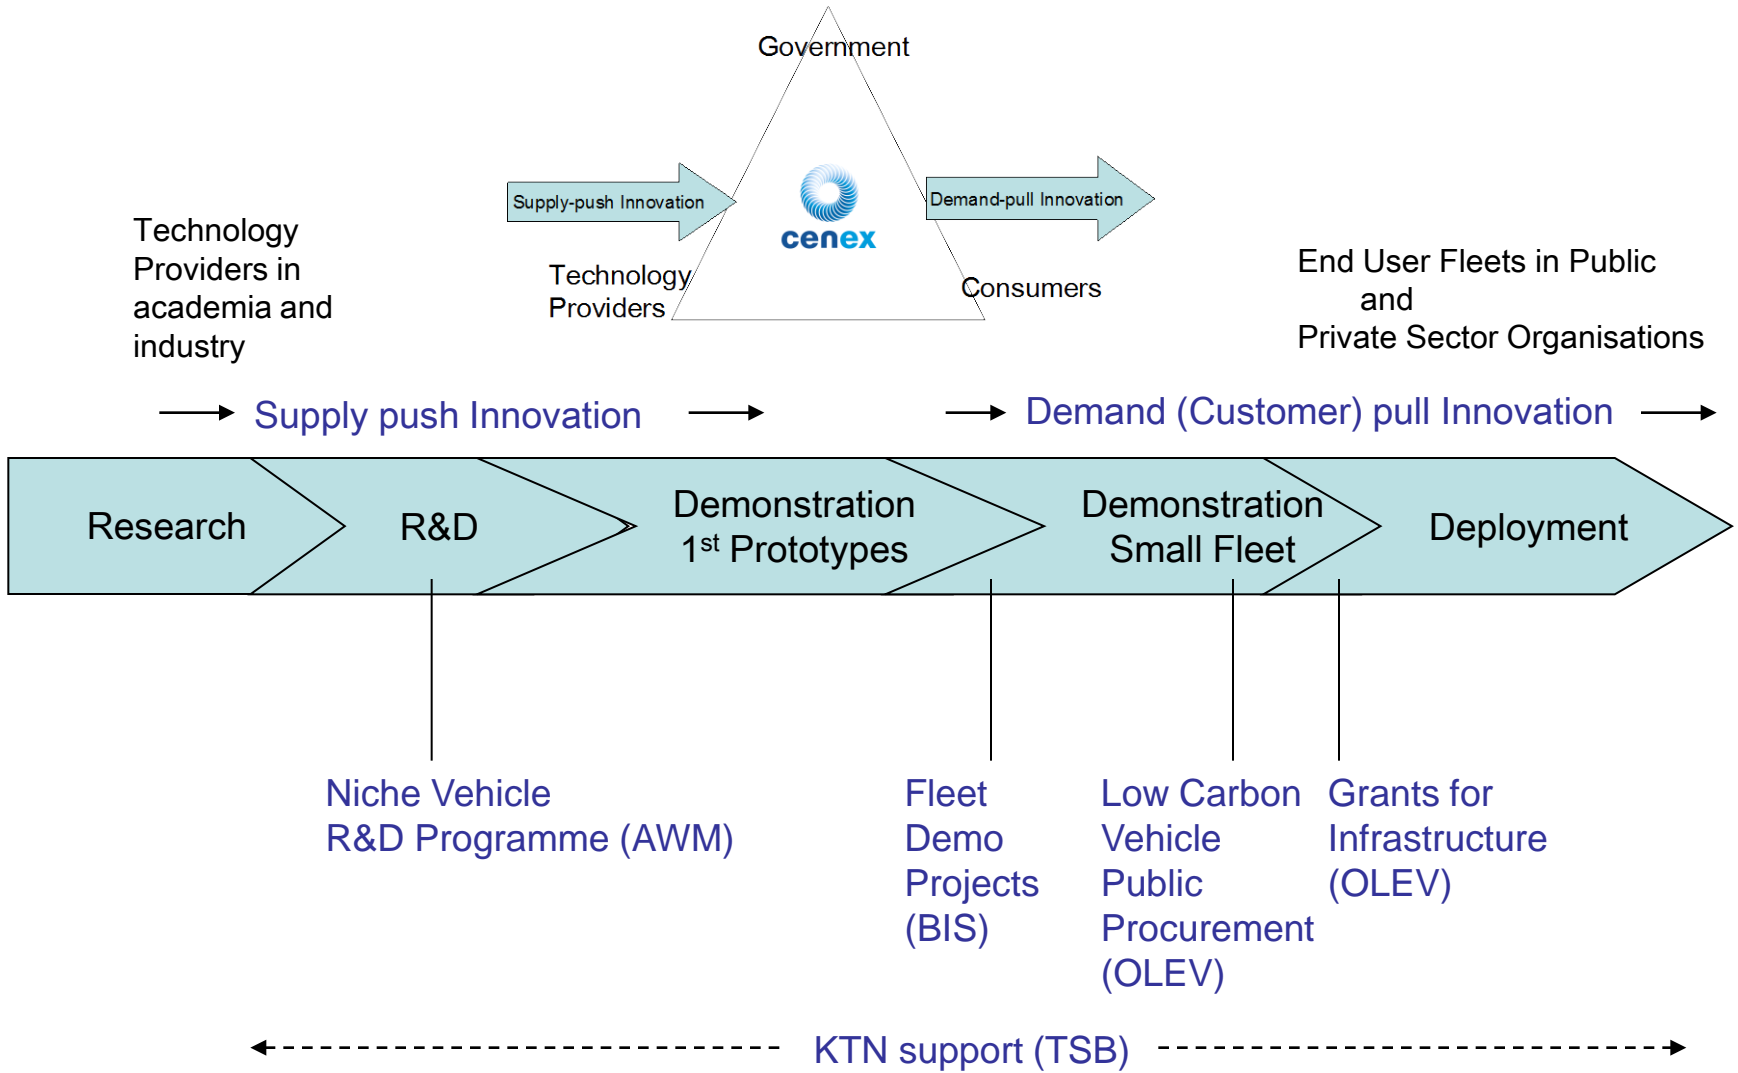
Government

Supply-push Innovation

cenex

Demand-pull Innovation

Technology Providers in academia and industry

Technology Providers

Consumers

End User Fleets in Public and Private Sector Organisations

Supply push Innovation

Demand (Customer) pull Innovation

Research

R&D

Demonstration $1^{st}$ Prototypes

Demonstration Small Fleet

Deployment

Niche Vehicle R&D Programme (AWM)

Fleet Demo Projects (BIS)

Low Carbon Vehicle Public Procurement (OLEV)

Grants for Infrastructure (OLEV)

KTN support (TSB)